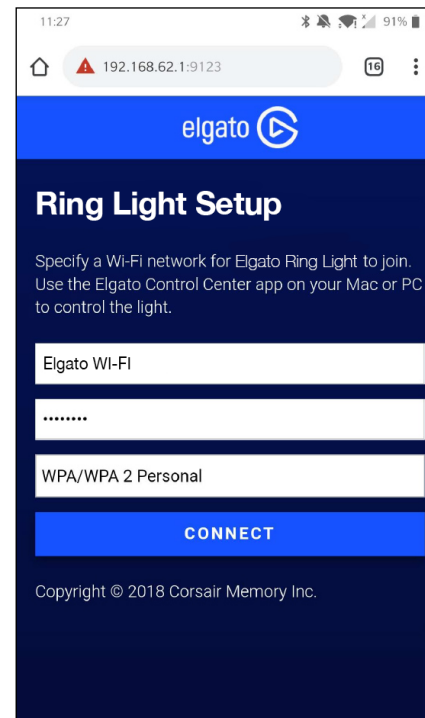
11:27
91%

192.168.62.1:9123

16

elgato

Ring Light Setup

Specify a Wi-Fi network for Elgato Ring Light to join. Use the Elgato Control Center app on your Mac or PC to control the light.

Elgato WI-FI

••••••••

WPA/WPA 2 Personal

CONNECT

Copyright © 2018 Corsair Memory Inc.